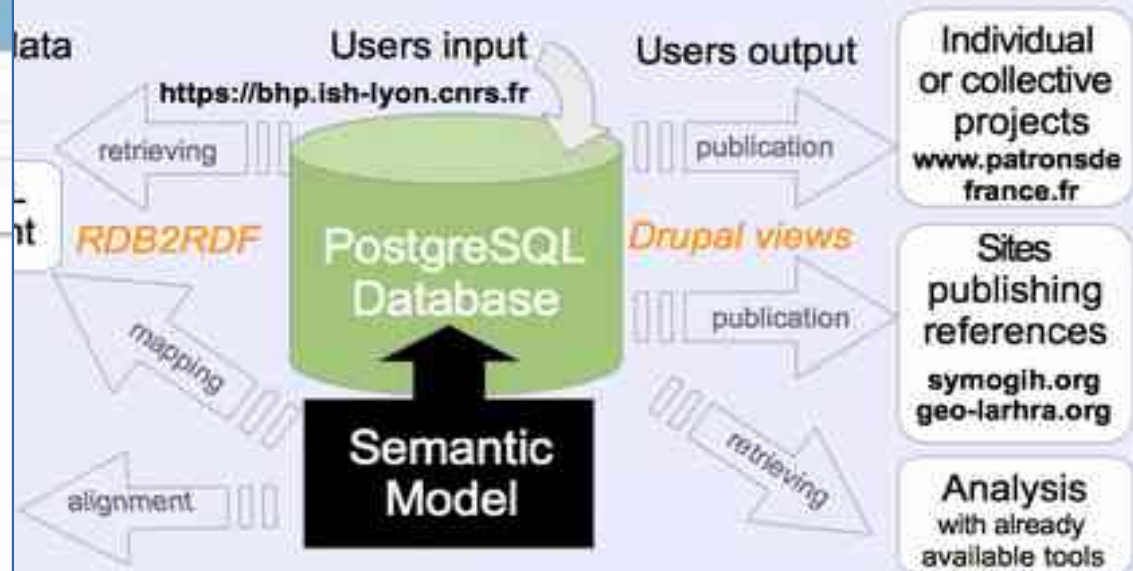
lata

Users input

https://bhp.ish-lyon.cnrs.fr

Users output

Individual or collective projects
www.patronsdefrance.fr

retrieving

publication

nt

RDB2RDF

PostgreSQL Database

Drupal views

Sites publishing references
symogih.org
geo-larhra.org

mapping

publication

Semantic Model

retrieving

alignment

Analysis with already available tools